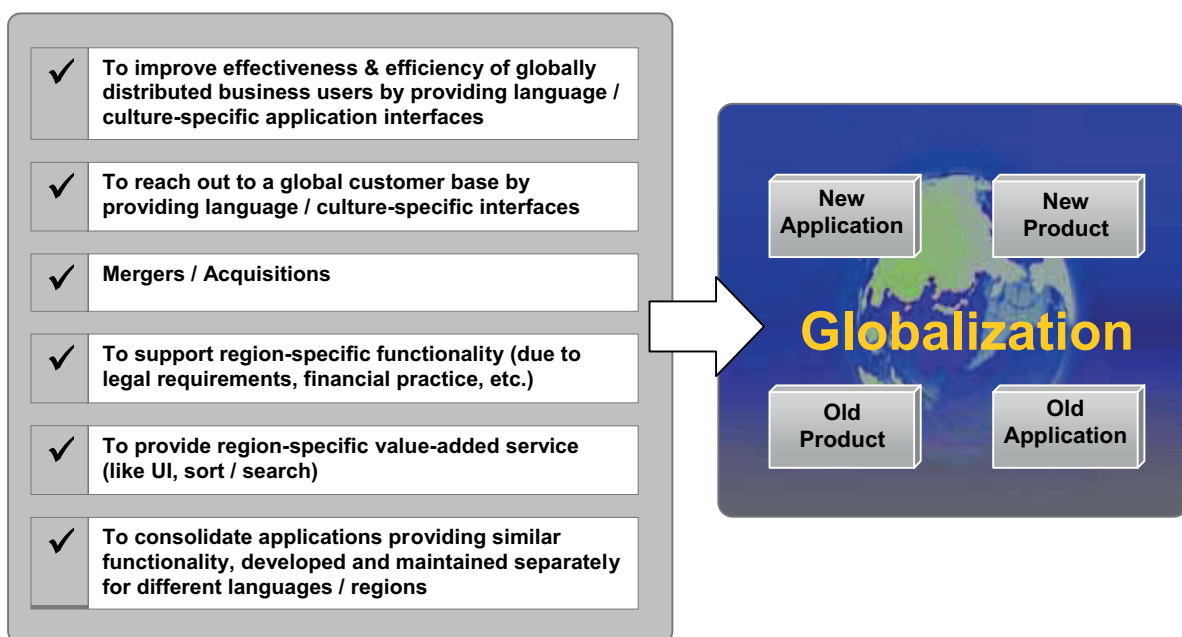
✓ To improve effectiveness & efficiency of globally distributed business users by providing language / culture-specific application interfaces

✓ To reach out to a global customer base by providing language / culture-specific interfaces

✓ Mergers / Acquisitions

✓ To support region-specific functionality (due to legal requirements, financial practice, etc.)

✓ To provide region-specific value-added service (like UI, sort / search)

✓ To consolidate applications providing similar functionality, developed and maintained separately for different languages / regions

New Application

New Product

Globalization

Old Product

Old Application